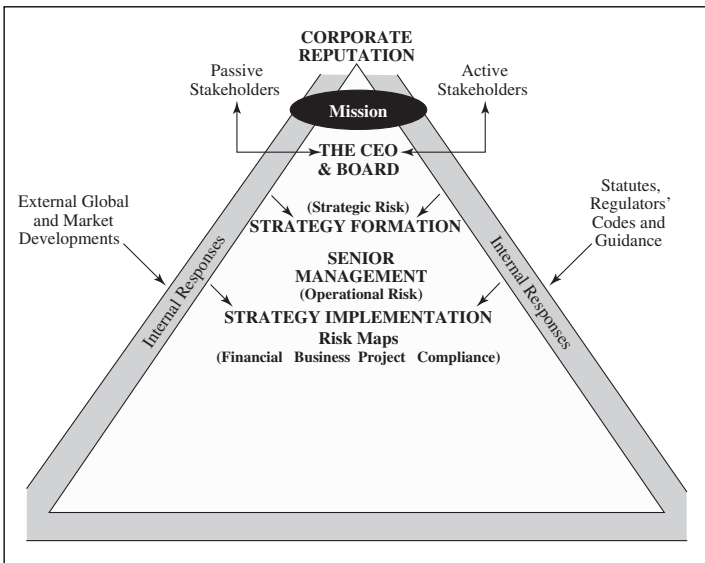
CORPORATE REPUTATION

Passive Stakeholders

Active Stakeholders

Mission

THE CEO & BOARD

External Global and Market Developments

Statutes, Regulators' Codes and Guidance

(Strategic Risk)
STRATEGY FORMATION

SENIOR MANAGEMENT
(Operational Risk)

STRATEGY IMPLEMENTATION
Risk Maps
(Financial Business Project Compliance)

Internal Responses

Internal Responses